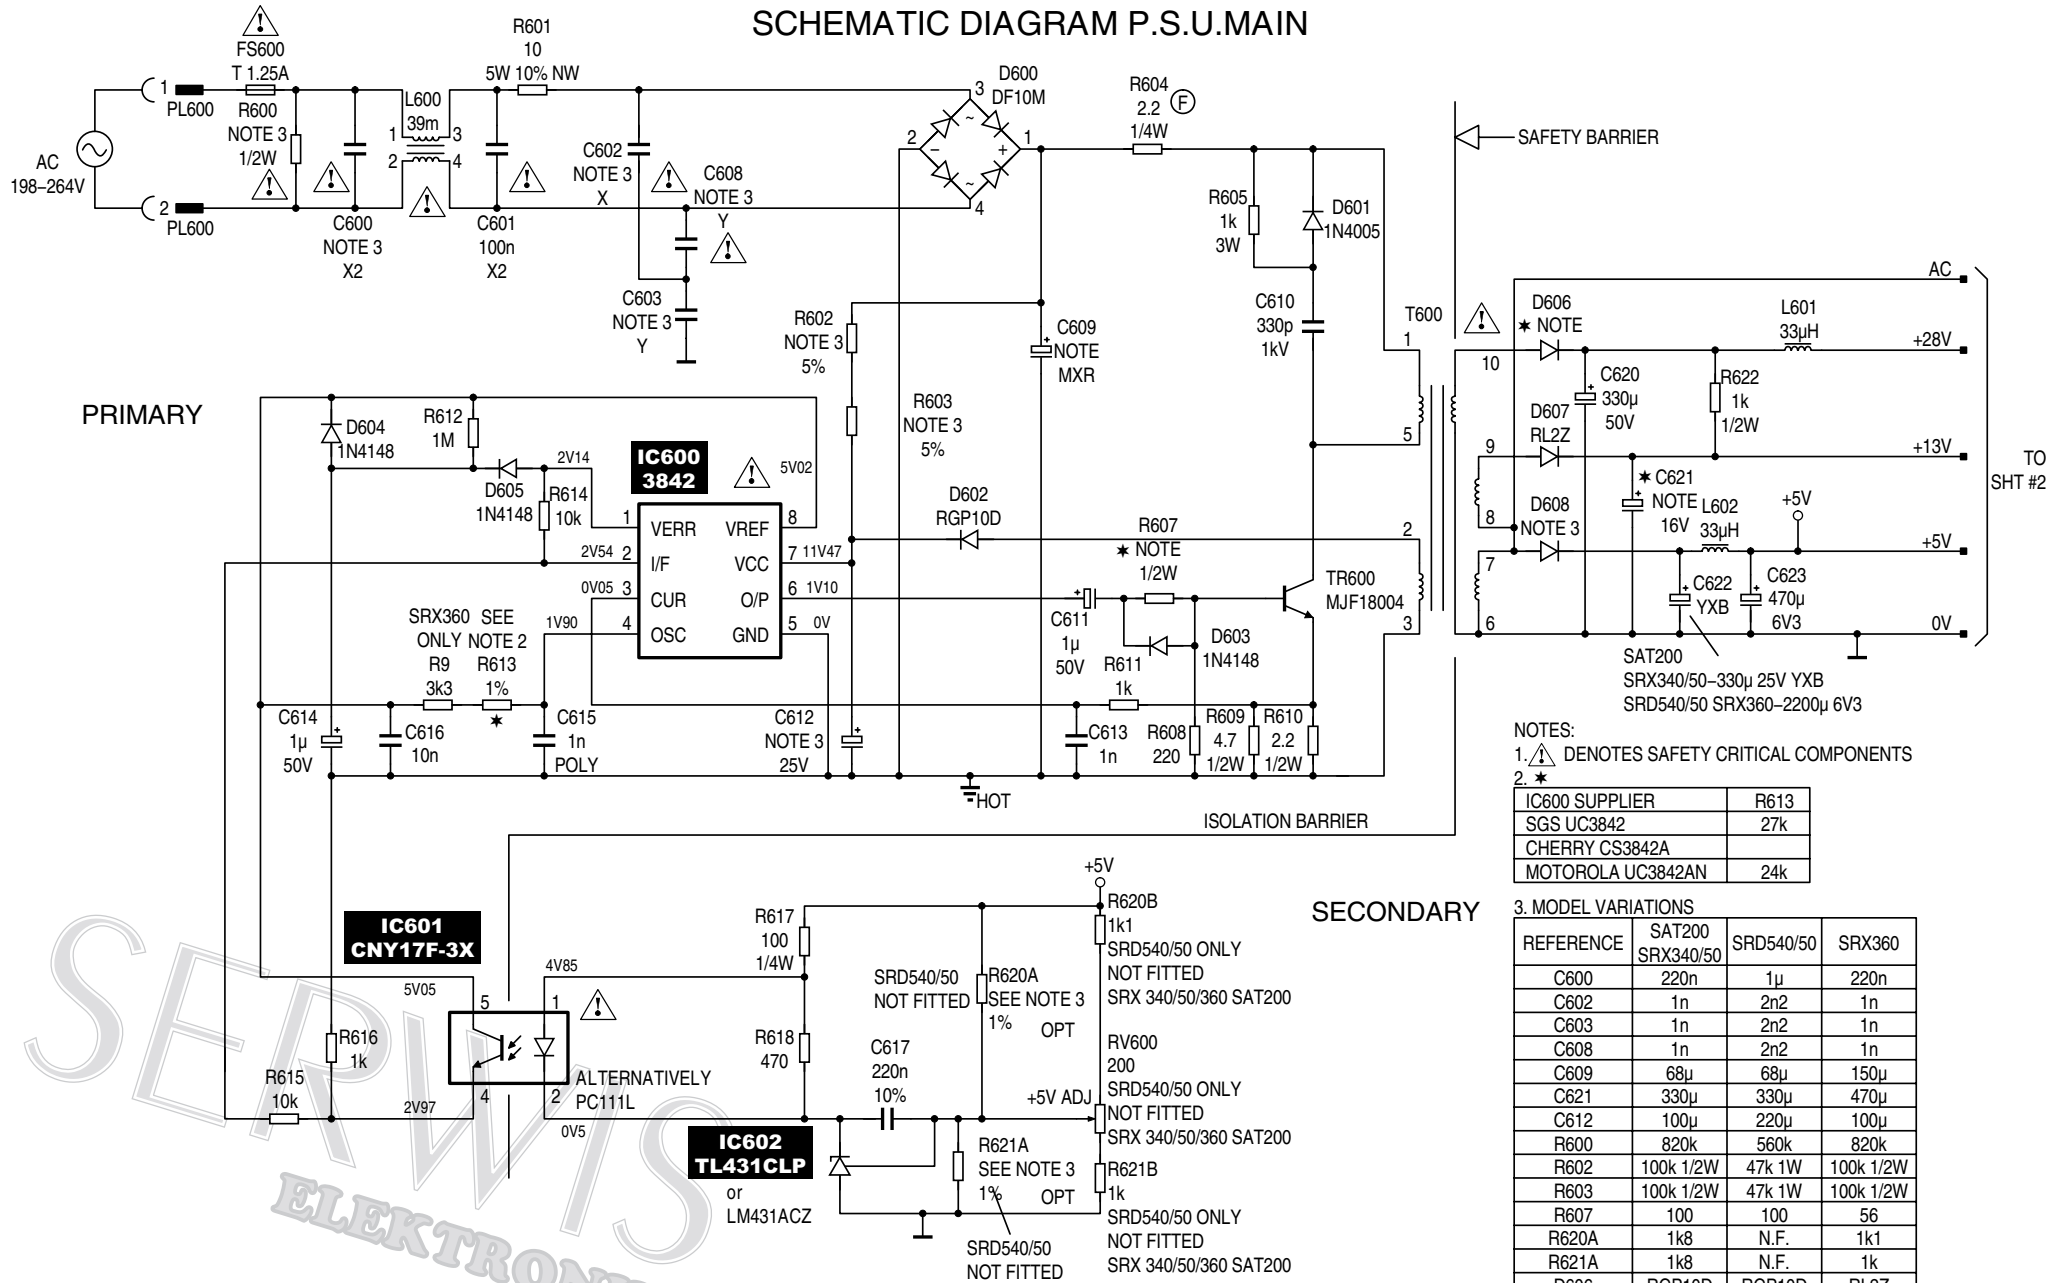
SCHEMATIC DIAGRAM P.S.U.MAIN

FS600
T 1.25A
R601
10
5W 10% NW
D600
DF10M
R604
2.2 F
1/4W
SAFETY BARRIER

AC
198–264V
1 PL600
2 PL600
R600
NOTE 3
1/2W
C600
NOTE 3
X2
L600
39m
1 3
2 4
C601
100n
X2
C602
NOTE 3
X
C608
NOTE 3
Y
C603
NOTE 3
Y
3 2 1 4
R605
1k
3W
D601
1N4005
C610
330p
1kV
T600
1 5 10 9 8 7 6 2 3
D606
✶ NOTE
L601
33µH
AC
+28V
C620
330µ
50V
R622
1k
1/2W
D607
RL2Z
+13V
TO
SHT #2
✶ C621
NOTE
16V
L602
33µH
+5V
D608
NOTE 3
+5V
C622
YXB
C623
470µ
6V3
0V
SAT200
SRX340/50–330µ 25V YXB
SRD540/50 SRX360–2200µ 6V3

R602
NOTE 3
5%
C609
NOTE
MXR
R603
NOTE 3
5%

PRIMARY
D604
1N4148
R612
1M
D605
1N4148
2V14
R614
10k
IC600
3842
5V02
1 VERR
VREF 8
2V54 2 I/F
VCC 7 11V47
0V05 3 CUR
O/P 6 1V10
1V90 4 OSC
GND 5 0V
D602
RGP10D
R607
✶ NOTE
1/2W
TR600
MJF18004
C611
1µ
50V
D603
1N4148
R611
1k
SRX360 ONLY
SEE NOTE 2
R9
3k3
R613
1%
✶
C614
1µ
50V
C616
10n
C615
1n
POLY
C612
NOTE 3
25V
C613
1n
R608
220
R609
4.7
1/2W
R610
2.2
1/2W
HOT
ISOLATION BARRIER

NOTES:
1. ⚠ DENOTES SAFETY CRITICAL COMPONENTS
2. ✶

| IC600 SUPPLIER | R613 |
|---|---|
| SGS UC3842 | 27k |
| CHERRY CS3842A | |
| MOTOROLA UC3842AN | 24k |

3. MODEL VARIATIONS

| REFERENCE | SAT200 SRX340/50 | SRD540/50 | SRX360 |
|---|---|---|---|
| C600 | 220n | 1µ | 220n |
| C602 | 1n | 2n2 | 1n |
| C603 | 1n | 2n2 | 1n |
| C608 | 1n | 2n2 | 1n |
| C609 | 68µ | 68µ | 150µ |
| C621 | 330µ | 330µ | 470µ |
| C612 | 100µ | 220µ | 100µ |
| R600 | 820k | 560k | 820k |
| R602 | 100k 1/2W | 47k 1W | 100k 1/2W |
| R603 | 100k 1/2W | 47k 1W | 100k 1/2W |
| R607 | 100 | 100 | 56 |
| R620A | 1k8 | N.F. | 1k1 |
| R621A | 1k8 | N.F. | 1k |

SECONDARY
IC601
CNY17F-3X
5V05
4V85
5 1 4 2
ALTERNATIVELY
PC111L
R616
1k
R615
10k
2V97
0V5
R617
100
1/4W
R618
470
C617
220n
10%
IC602
TL431CLP
or
LM431ACZ
+5V
R620B
1k1
SRD540/50 ONLY
NOT FITTED
SRX 340/50/360 SAT200
SRD540/50
NOT FITTED
R620A
SEE NOTE 3
1%
OPT
RV600
200
SRD540/50 ONLY
+5V ADJ
NOT FITTED
SRX 340/50/360 SAT200
R621A
SEE NOTE 3
1%
OPT
R621B
1k
SRD540/50 ONLY
NOT FITTED
SRX 340/50/360 SAT200
SRD540/50
NOT FITTED
SERWIS
ELEKTRON